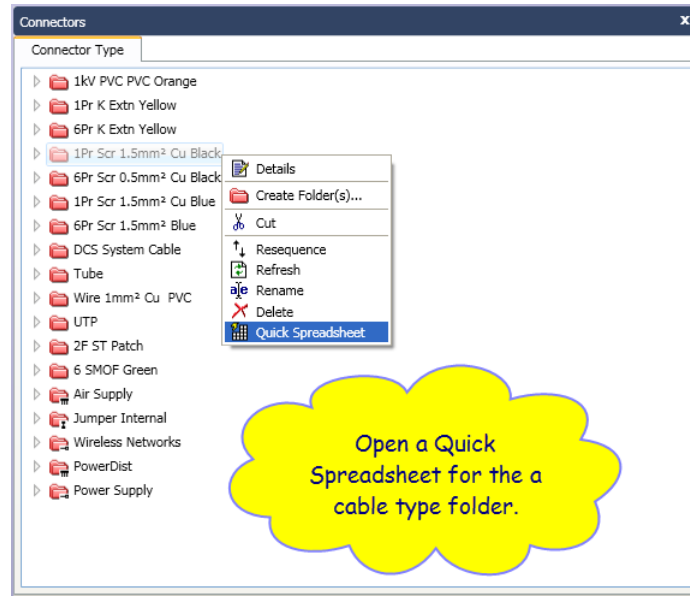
Connectors
x
Connector Type
1kV PVC PVC Orange
1Pr K Extn Yellow
6Pr K Extn Yellow
1Pr Scr 1.5mm² Cu Black
6Pr Scr 0.5mm² Cu Black
1Pr Scr 1.5mm² Cu Blue
6Pr Scr 1.5mm² Blue
DCS System Cable
Tube
Wire 1mm² Cu PVC
UTP
2F ST Patch
6 SMOF Green
Air Supply
Jumper Internal
Wireless Networks
PowerDist
Power Supply

Details
Create Folder(s)...
Cut
Resequence
Refresh
Rename
Delete
Quick Spreadsheet

Open a Quick Spreadsheet for the a cable type folder.